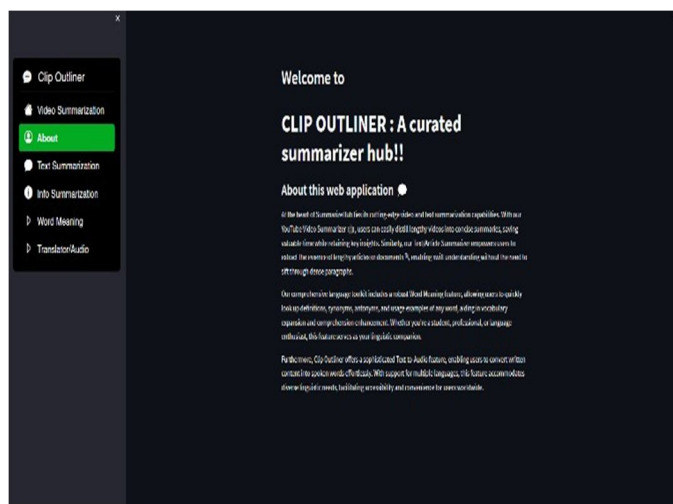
x

Clip Outliner

Video Summarization

About

Text Summarization

Info Summarization

Word Meaning

Translator/Audio

Welcome to

CLIP OUTLINER : A curated summarizer hub!!

About this web application

At the heart of Summarize hub lies its cutting-edge video and text summarization capabilities. With our YouTube Video Summarizer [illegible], users can easily distill lengthy videos into concise summaries, saving valuable time while retaining key insights. Similarly, our Text/Article Summarizer empowers users to unload the essence of lengthy articles or documents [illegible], enabling swift understanding without the need to sift through dense paragraphs.

Our comprehensive language toolkit includes a robust Word Meaning feature, allowing users to quickly look up definitions, synonyms, antonyms, and usage examples of any word, aiding in vocabulary expansion and comprehension enhancement. Whether you're a student, professional, or language enthusiast, this feature serves as your linguistic companion.

Furthermore, Clip Outliner offers a sophisticated Text-to-Audio feature, enabling users to convert written content into spoken words effortlessly. With support for multiple languages, this feature accommodates diverse linguistic needs, facilitating accessibility and convenience for users worldwide.